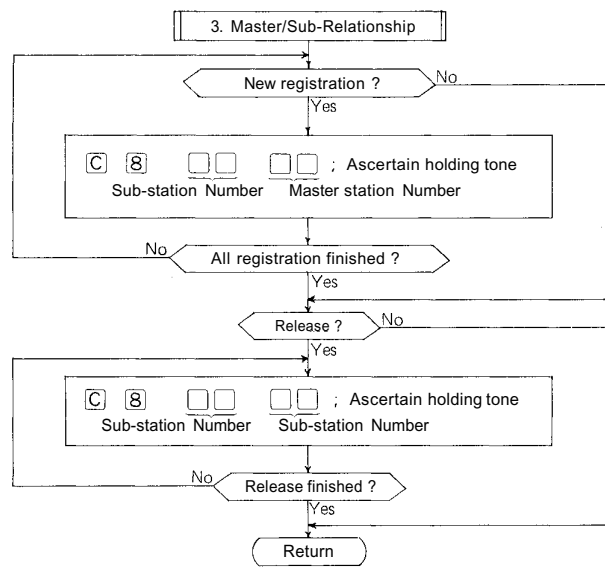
3. Master/Sub-Relationship

New registration ?

No

Yes

C 8 ; Ascertain holding tone

Sub-station Number Master station Number

No

All registration finished ?

Yes

Release ?

No

Yes

C 8 ; Ascertain holding tone

Sub-station Number Sub-station Number

No

Release finished ?

Yes

Return